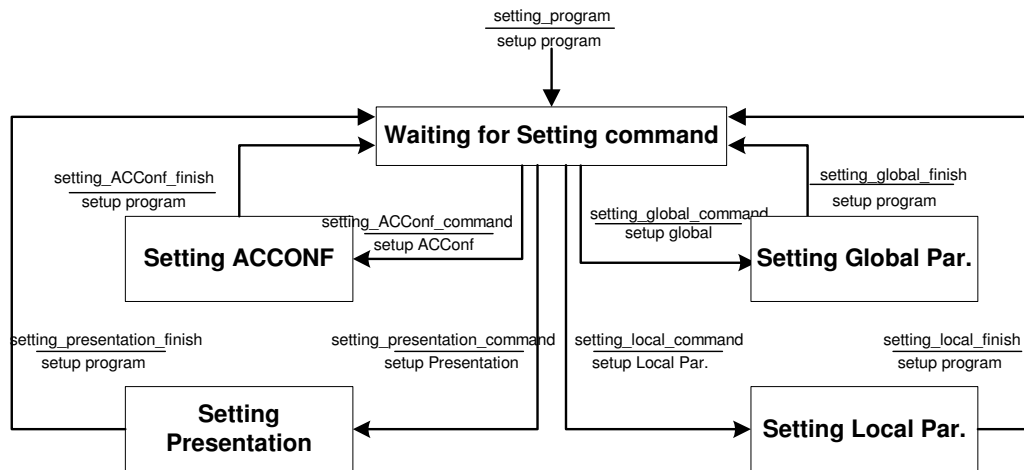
setting_program
setup program

Waiting for Setting command

setting_ACConf_finish
setup program

setting_ACConf_command
setup ACConf

Setting ACCONF

setting_global_command
setup global

setting_global_finish
setup program

Setting Global Par.

setting_presentation_finish
setup program

setting_presentation_command
setup Presentation

setting_local_command
setup Local Par.

setting_local_finish
setup program

Setting Presentation

Setting Local Par.